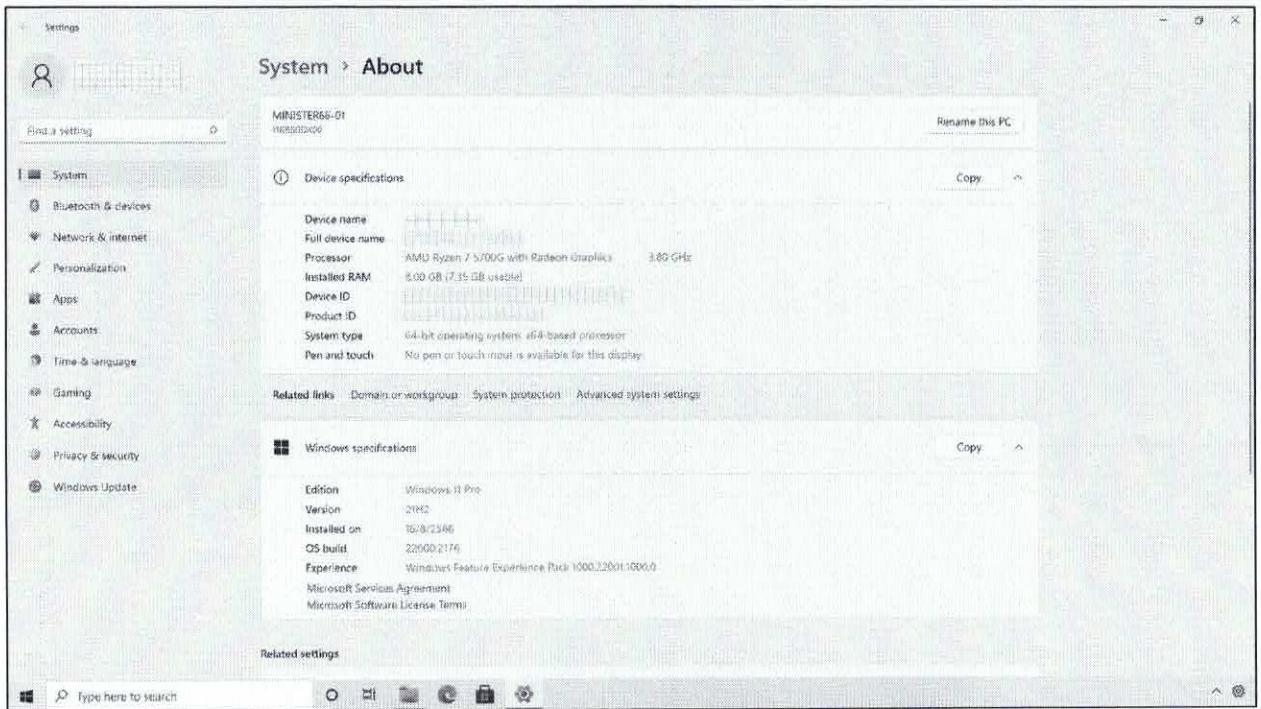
Settings

Find a setting

System
Bluetooth & devices
Network & internet
Personalization
Apps
Accounts
Time & language
Gaming
Accessibility
Privacy & security
Windows Update

System > About

MINISTER66-01
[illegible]

Rename this PC

Device specifications

Copy

Device name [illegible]
Full device name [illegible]
Processor AMD Ryzen 7 5700G with Radeon Graphics 3.80 GHz
Installed RAM 8.00 GB (7.35 GB usable)
Device ID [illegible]
Product ID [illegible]
System type 64-bit operating system, x64-based processor
Pen and touch No pen or touch input is available for this display

Related links Domain or workgroup System protection Advanced system settings

Windows specifications

Copy

Edition Windows 11 Pro
Version 21H2
Installed on 16/8/2566
OS build 22000.2176
Experience Windows Feature Experience Pack 1000.22001.1000.0
Microsoft Services Agreement
Microsoft Software License Terms

Related settings

Type here to search